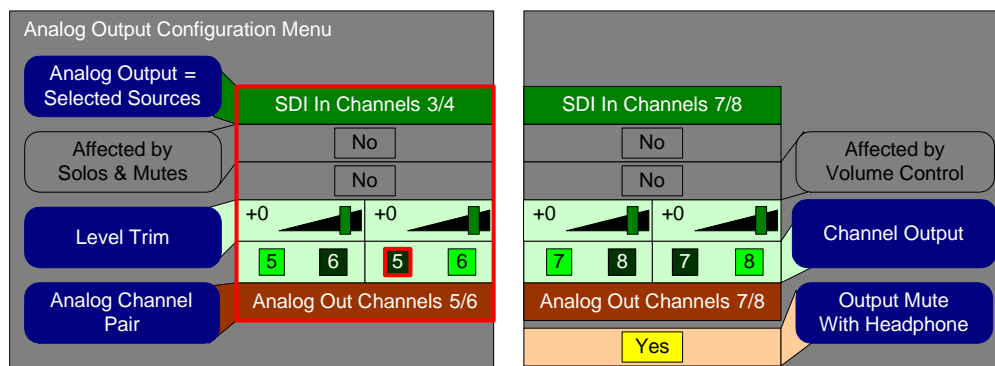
Analog Output Configuration Menu

Analog Output = Selected Sources

Affected by Solos & Mutes

Level Trim

Analog Channel Pair

SDI In Channels 3/4

No

No

+0

+0

5

6

5

6

Analog Out Channels 5/6

SDI In Channels 7/8

No

No

+0

+0

7

8

7

8

Analog Out Channels 7/8

Yes

Affected by Volume Control

Channel Output

Output Mute With Headphone